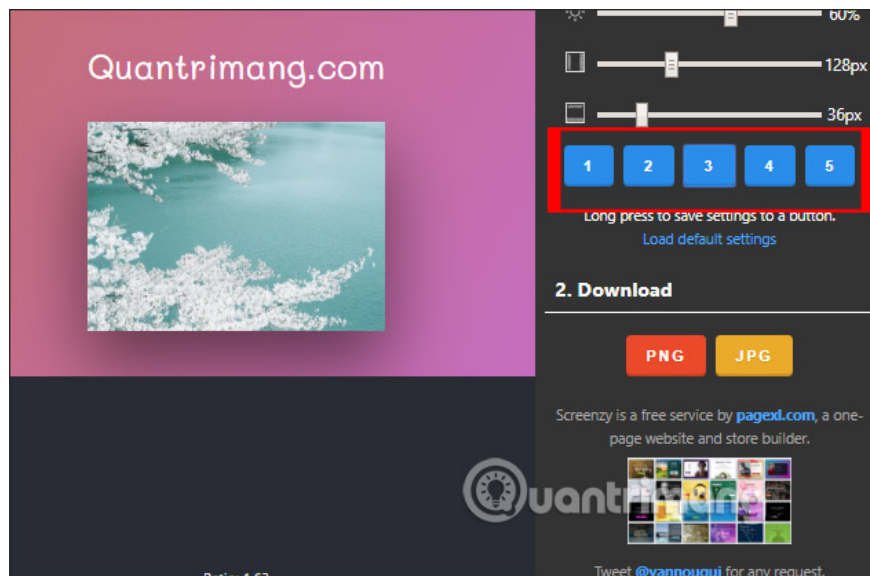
Quantrimang.com

60%

128px

36px

1 2 3 4 5

Long press to save settings to a button.

Load default settings

2. Download

PNG JPG

Screenzy is a free service by pagexd.com, a one-page website and store builder.

Quantrimang

Ratio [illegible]

Tweet @vannougui for any request.